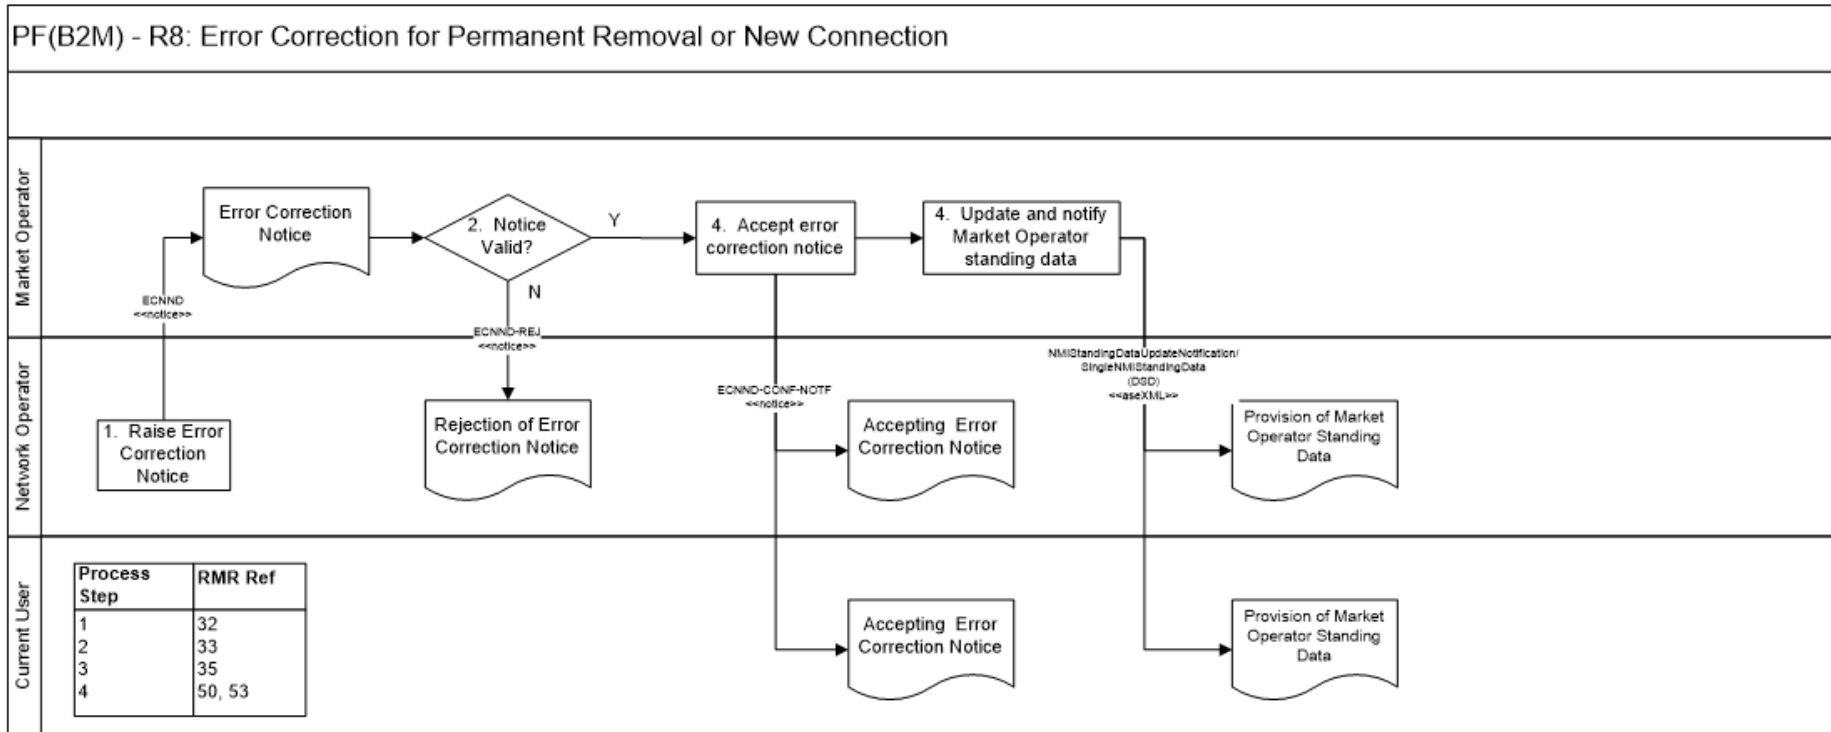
PF(B2M) - R8: Error Correction for Permanent Removal or New Connection

Market Operator

Error Correction Notice

2. Notice Valid?

Y

N

4. Accept error correction notice

4. Update and notify Market Operator standing data

ECNND
<<notice>>

ECNND-REJ
<<notice>>

Network Operator

1. Raise Error Correction Notice

Rejection of Error Correction Notice

ECNND-CONF-NOTF
<<notice>>

Accepting Error Correction Notice

NMIStandingDataUpdateNotification/ SingleNMIStandingData (DSD) <<aseXML>>

Provision of Market Operator Standing Data

Current User

| Process Step | RMR Ref |
|---|---|
| 1 | 32 |
| 2 | 33 |
| 3 | 35 |
| 4 | 50, 53 |

Accepting Error Correction Notice

Provision of Market Operator Standing Data